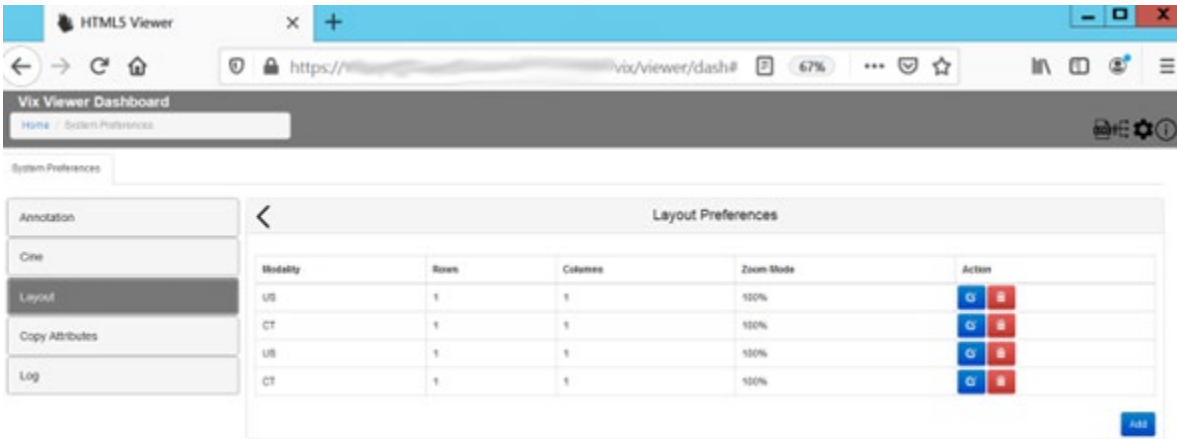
HTML5 Viewer

https://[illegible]vix/viewer/dash#

67%

Vix Viewer Dashboard

Home / System Preferences

System Preferences

Annotation

Cine

Layout

Copy Attributes

Log

Layout Preferences

| Modality | Rows | Columns | Zoom Mode | Action |
|---|---|---|---|---|
| US | 1 | 1 | 100% | |
| CT | 1 | 1 | 100% | |
| US | 1 | 1 | 100% | |
| CT | 1 | 1 | 100% | |

Add